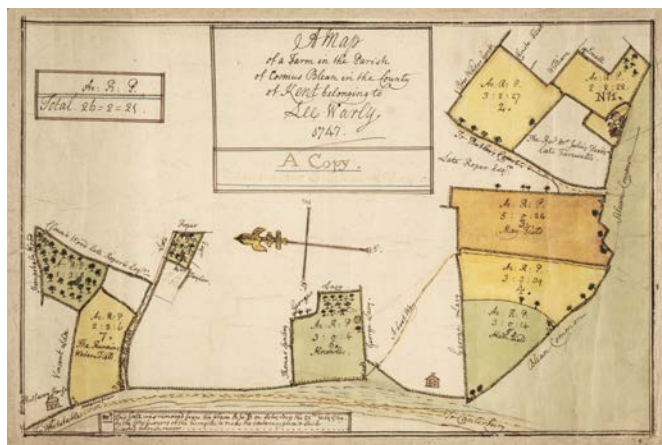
A Map
of a Farm in the Parish
of Cosmus Blean in the County
of Kent belonging to
Lee Warly
1747.

A Copy

A: R: P
Total 26 = 2 = 25

A: R: P
3: 2: 27
2.

A: R: P
2: 2: 28
No 1.

Late Roper Esq

A: R: P
5: 2: 24
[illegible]

A: R: P
3: 3: 04
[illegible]

A: R: P
3: 3: 14
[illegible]

Blean Common

Late Roper Esqr

A: R: P
2: 3: 6
7
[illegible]

A: R: P
3: 2: 6
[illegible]

Roper

Lane

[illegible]